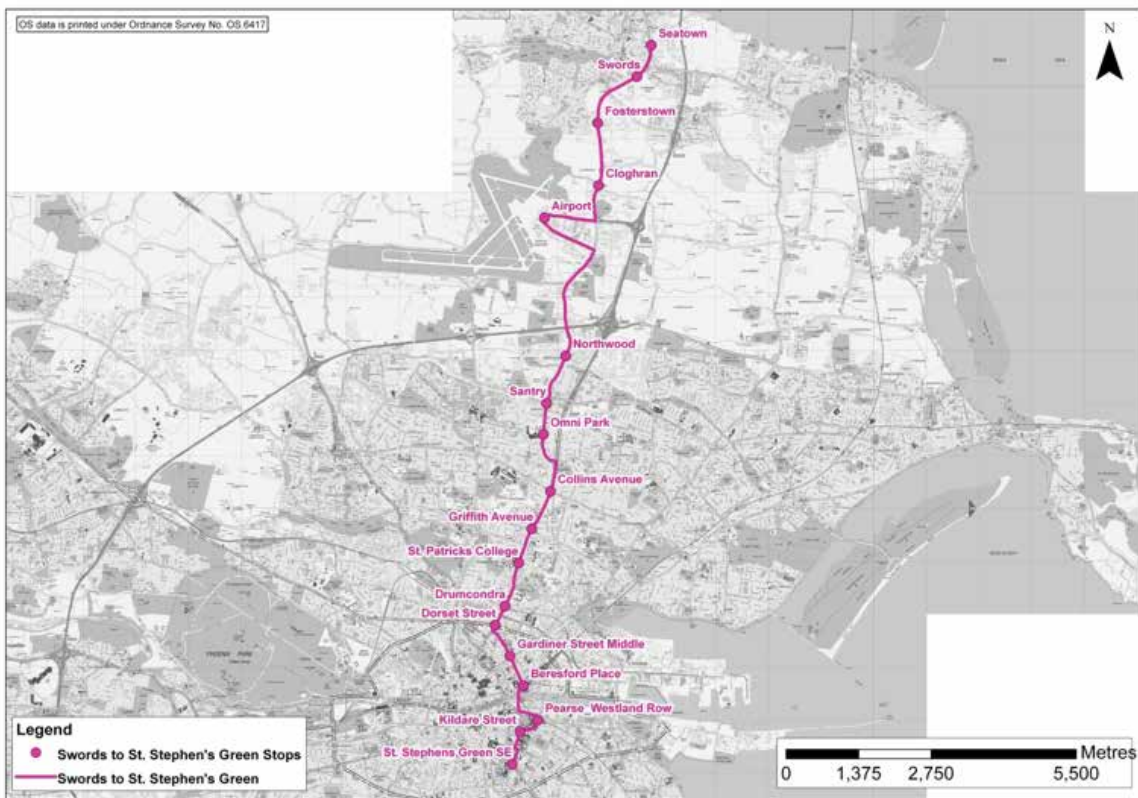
OS data is printed under Ordnance Survey No. OS 6417

N

Seatown
Swords
Fosterstown
Cloghran
Airport
Northwood
Santry
Omni Park
Collins Avenue
Griffith Avenue
St. Patricks College
Drumcondra
Dorset Street
Gardiner Street Middle
Beresford Place
Pearse_Westland Row
Kildare Street
St. Stephens Green SE

Legend
Swords to St. Stephen's Green Stops
Swords to St. Stephen's Green

Metres
0 1,375 2,750 5,500